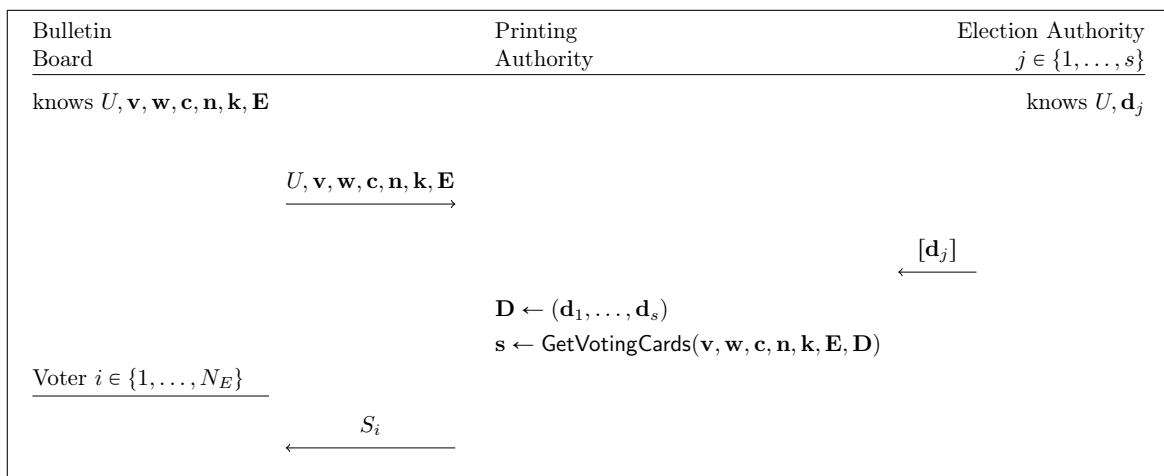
Bulletin Board

Printing Authority

Election Authority $j \in \{1, \ldots, s\}$

knows $U, \mathbf{v}, \mathbf{w}, \mathbf{c}, \mathbf{n}, \mathbf{k}, \mathbf{E}$

knows $U, \mathbf{d}_j$

$\xrightarrow{U, \mathbf{v}, \mathbf{w}, \mathbf{c}, \mathbf{n}, \mathbf{k}, \mathbf{E}}$

$\xleftarrow{[\mathbf{d}_j]}$

$\mathbf{D} \leftarrow (\mathbf{d}_1, \ldots, \mathbf{d}_s)$

$\mathbf{s} \leftarrow \mathsf{GetVotingCards}(\mathbf{v}, \mathbf{w}, \mathbf{c}, \mathbf{n}, \mathbf{k}, \mathbf{E}, \mathbf{D})$

Voter $i \in \{1, \ldots, N_E\}$

$\xleftarrow{S_i}$